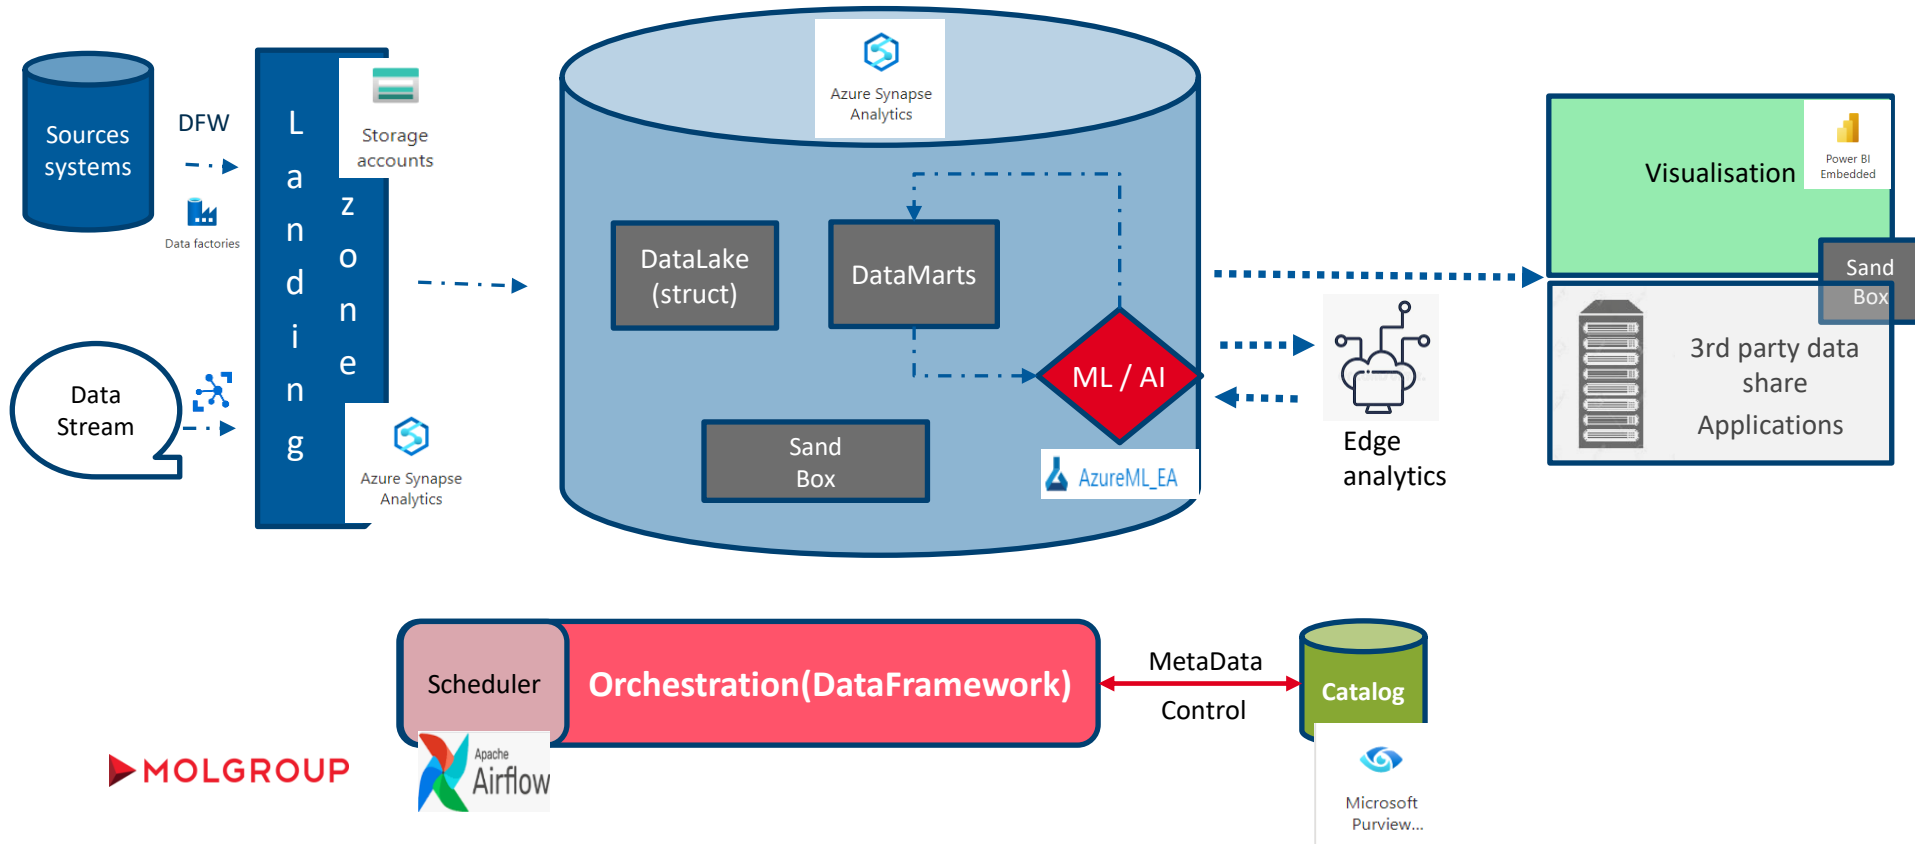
Sources systems

DFW

Data factories

Data Stream

L a n d i n g

z o n e

Storage accounts

Azure Synapse Analytics

Azure Synapse Analytics

DataLake (struct)

DataMarts

ML / AI

Sand Box

AzureML_EA

Edge analytics

Visualisation

Power BI Embedded

Sand Box

3rd party data share

Applications

Scheduler

Orchestration(DataFramework)

Apache Airflow

MetaData

Control

Catalog

Microsoft Purview...

MOLGROUP